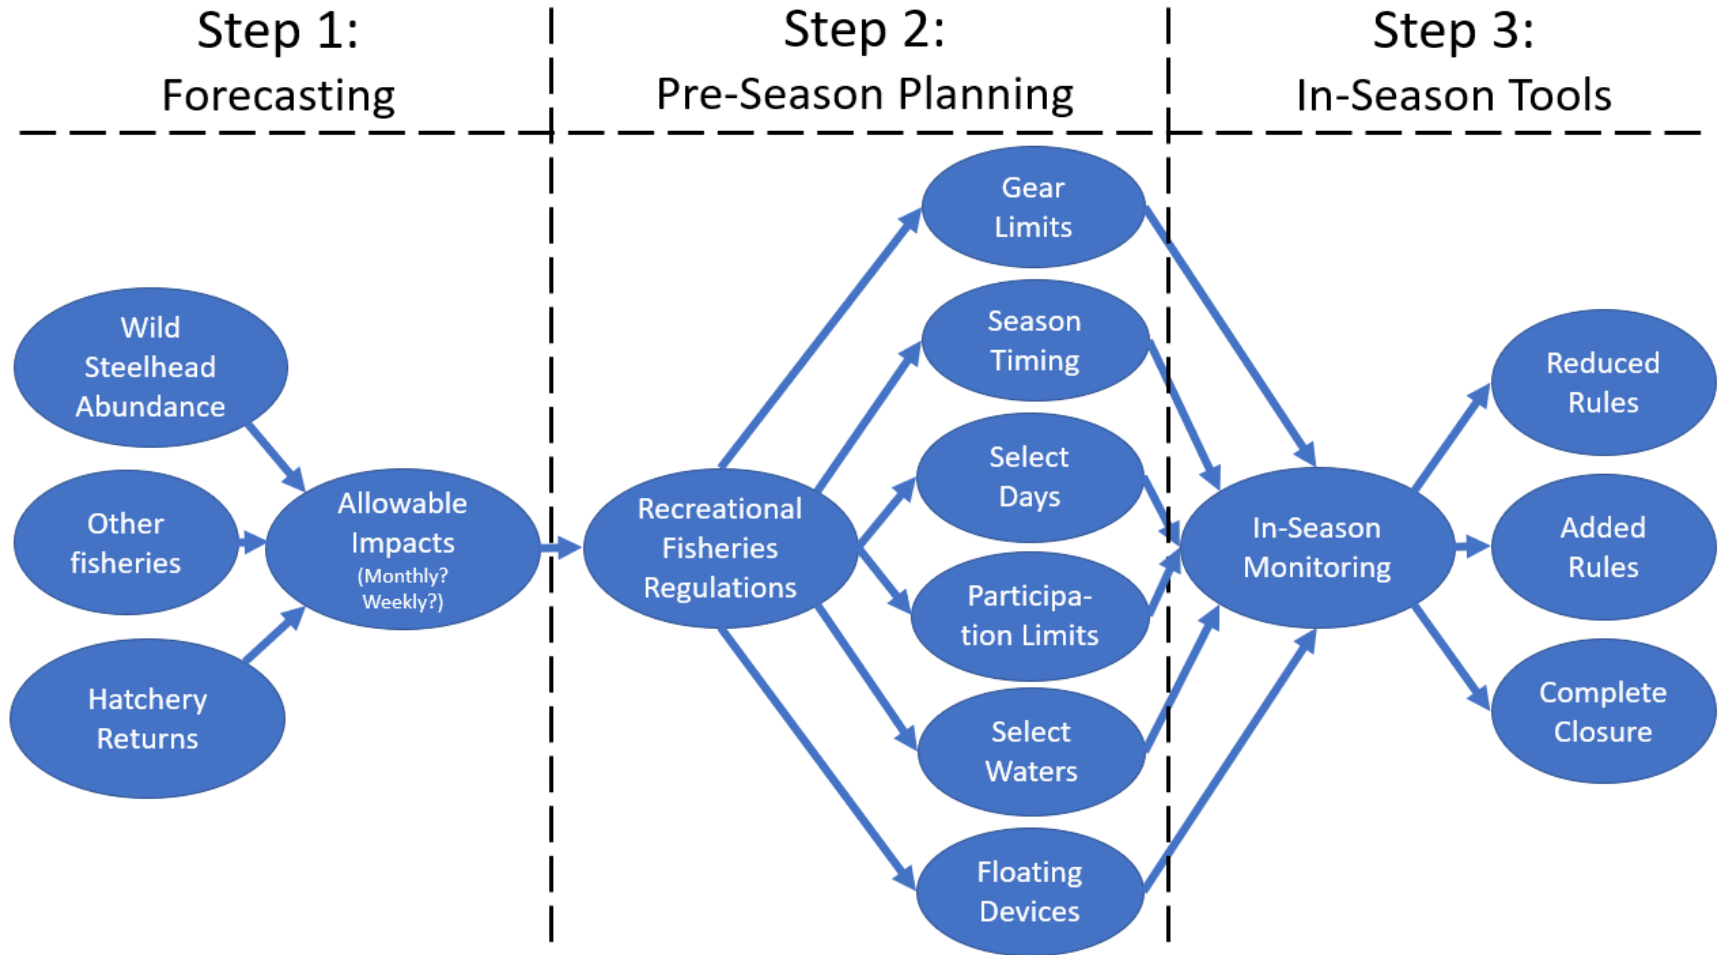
Step 1:
Forecasting

Step 2:
Pre-Season Planning

Step 3:
In-Season Tools

Wild Steelhead Abundance

Other fisheries

Hatchery Returns

Allowable Impacts (Monthly? Weekly?)

Recreational Fisheries Regulations

Gear Limits

Season Timing

Select Days

Participation Limits

Select Waters

Floating Devices

In-Season Monitoring

Reduced Rules

Added Rules

Complete Closure